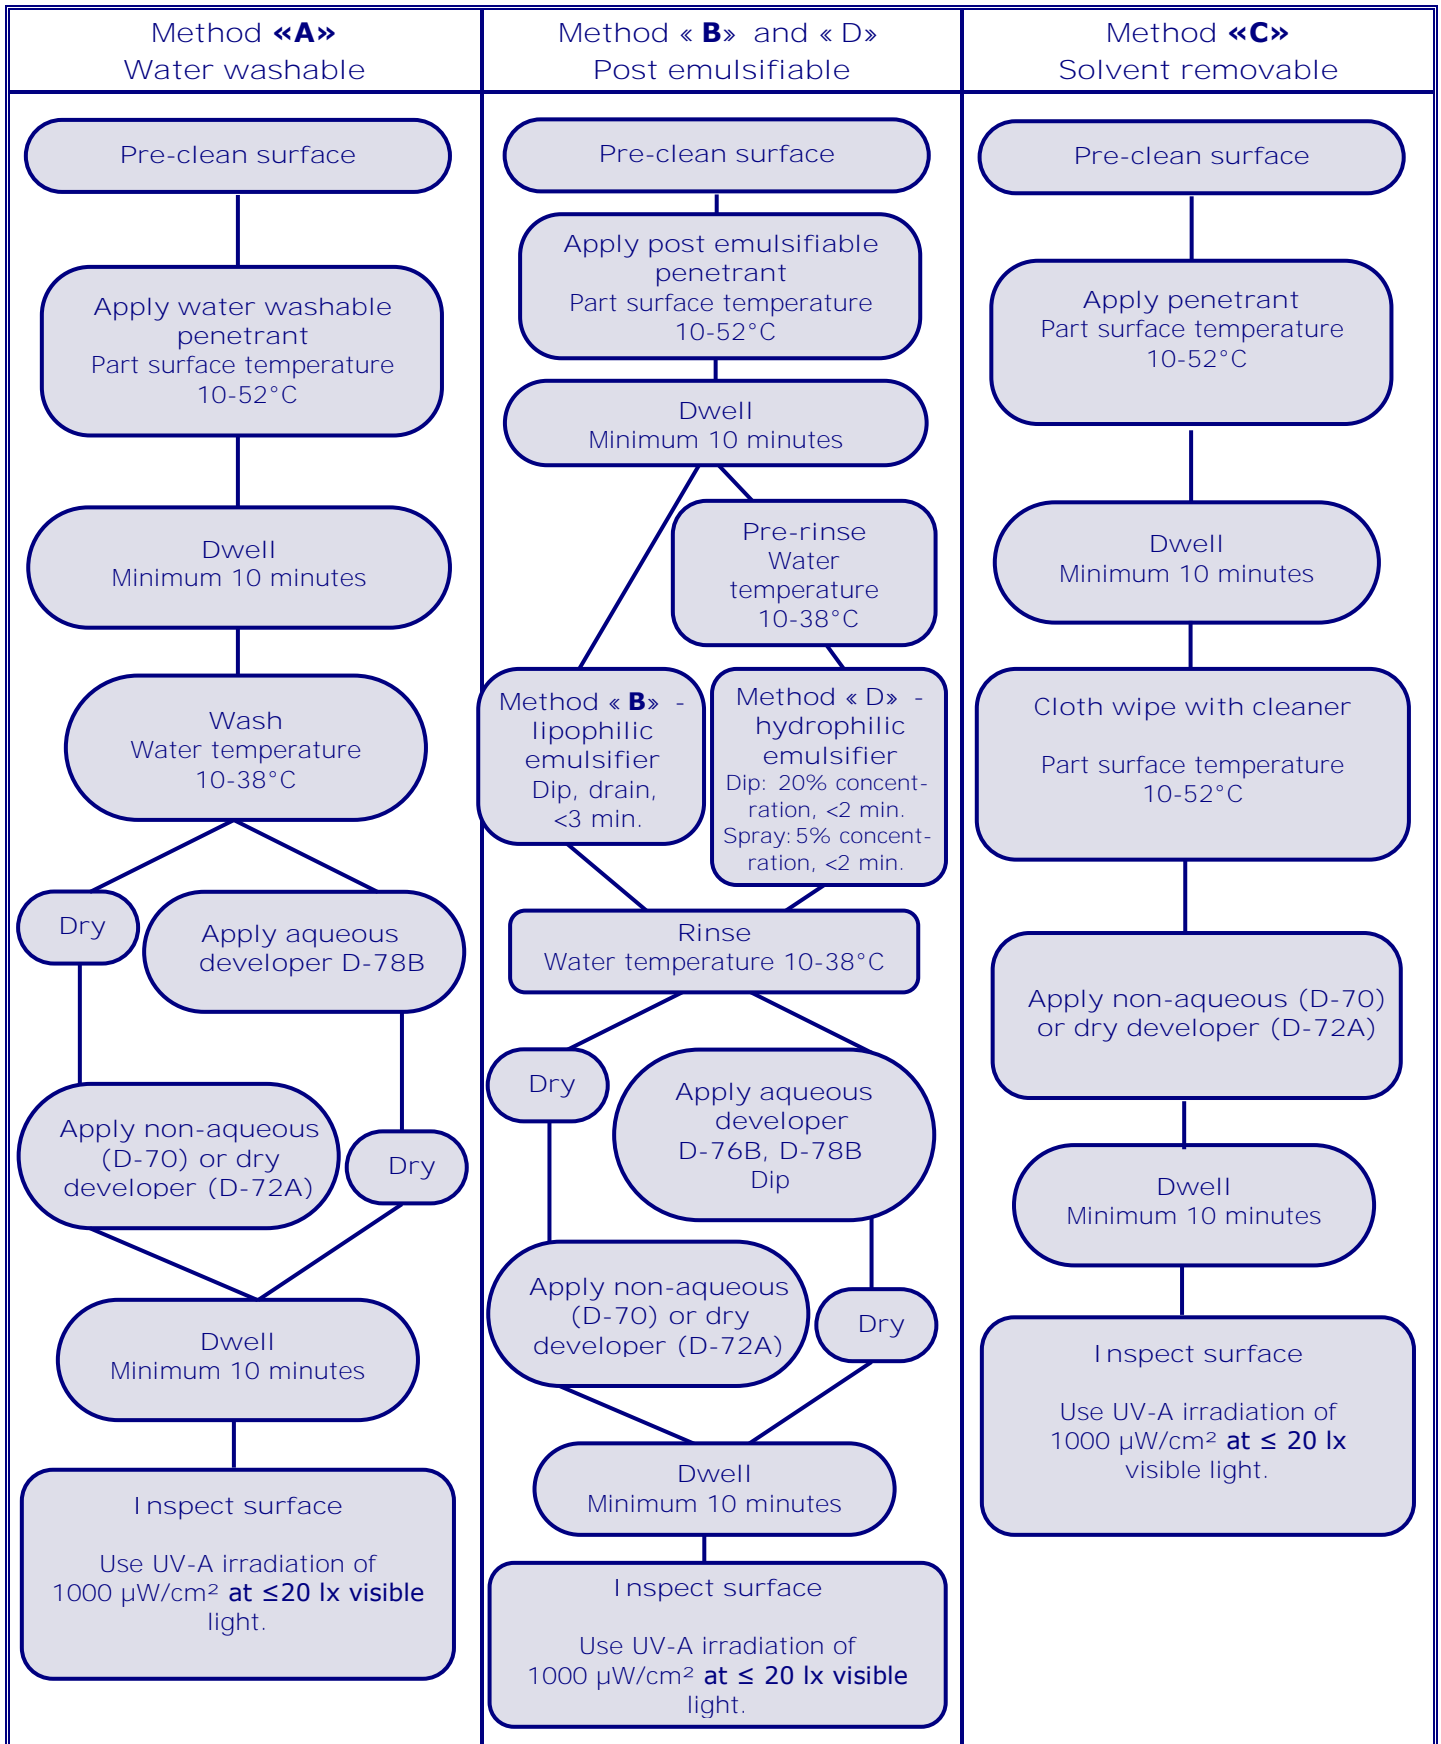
Method «A»
Water washable

Pre-clean surface

Apply water washable penetrant
Part surface temperature 10-52°C

Dwell
Minimum 10 minutes

Wash
Water temperature 10-38°C

Dry

Apply aqueous developer D-78B

Apply non-aqueous (D-70) or dry developer (D-72A)

Dry

Dwell
Minimum 10 minutes

Inspect surface

Use UV-A irradiation of 1000 µW/cm² at ≤20 lx visible light.

Method « B» and « D»
Post emulsifiable

Pre-clean surface

Apply post emulsifiable penetrant
Part surface temperature 10-52°C

Dwell
Minimum 10 minutes

Pre-rinse
Water temperature 10-38°C

Method « B» - lipophilic emulsifier
Dip, drain, <3 min.

Method « D» - hydrophilic emulsifier
Dip: 20% concentration, <2 min.
Spray: 5% concentration, <2 min.

Rinse
Water temperature 10-38°C

Dry

Apply aqueous developer
D-76B, D-78B
Dip

Apply non-aqueous (D-70) or dry developer (D-72A)

Dry

Dwell
Minimum 10 minutes

Inspect surface

Use UV-A irradiation of 1000 µW/cm² at ≤ 20 lx visible light.

Method «C»
Solvent removable

Pre-clean surface

Apply penetrant
Part surface temperature 10-52°C

Dwell
Minimum 10 minutes

Cloth wipe with cleaner

Part surface temperature 10-52°C

Apply non-aqueous (D-70) or dry developer (D-72A)

Dwell
Minimum 10 minutes

Inspect surface

Use UV-A irradiation of 1000 µW/cm² at ≤ 20 lx visible light.